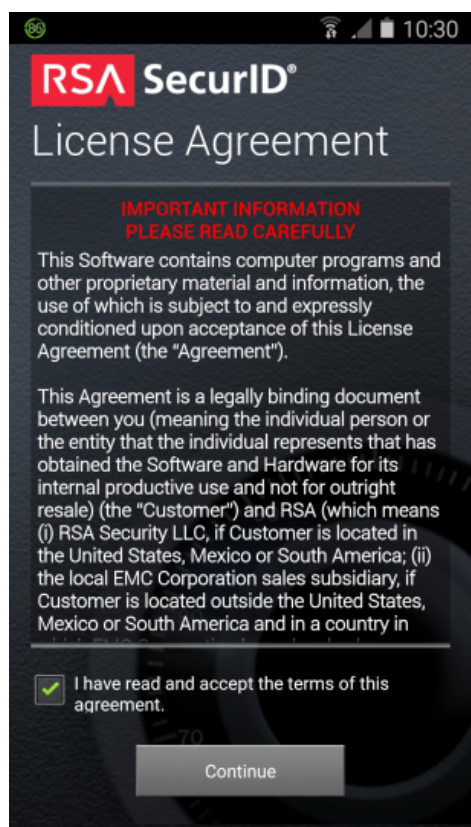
10:30

RSA SecurID®

License Agreement

IMPORTANT INFORMATION
PLEASE READ CAREFULLY

This Software contains computer programs and other proprietary material and information, the use of which is subject to and expressly conditioned upon acceptance of this License Agreement (the "Agreement").

This Agreement is a legally binding document between you (meaning the individual person or the entity that the individual represents that has obtained the Software and Hardware for its internal productive use and not for outright resale) (the "Customer") and RSA (which means (i) RSA Security LLC, if Customer is located in the United States, Mexico or South America; (ii) the local EMC Corporation sales subsidiary, if Customer is located outside the United States, Mexico or South America and in a country in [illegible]

I have read and accept the terms of this agreement.

Continue